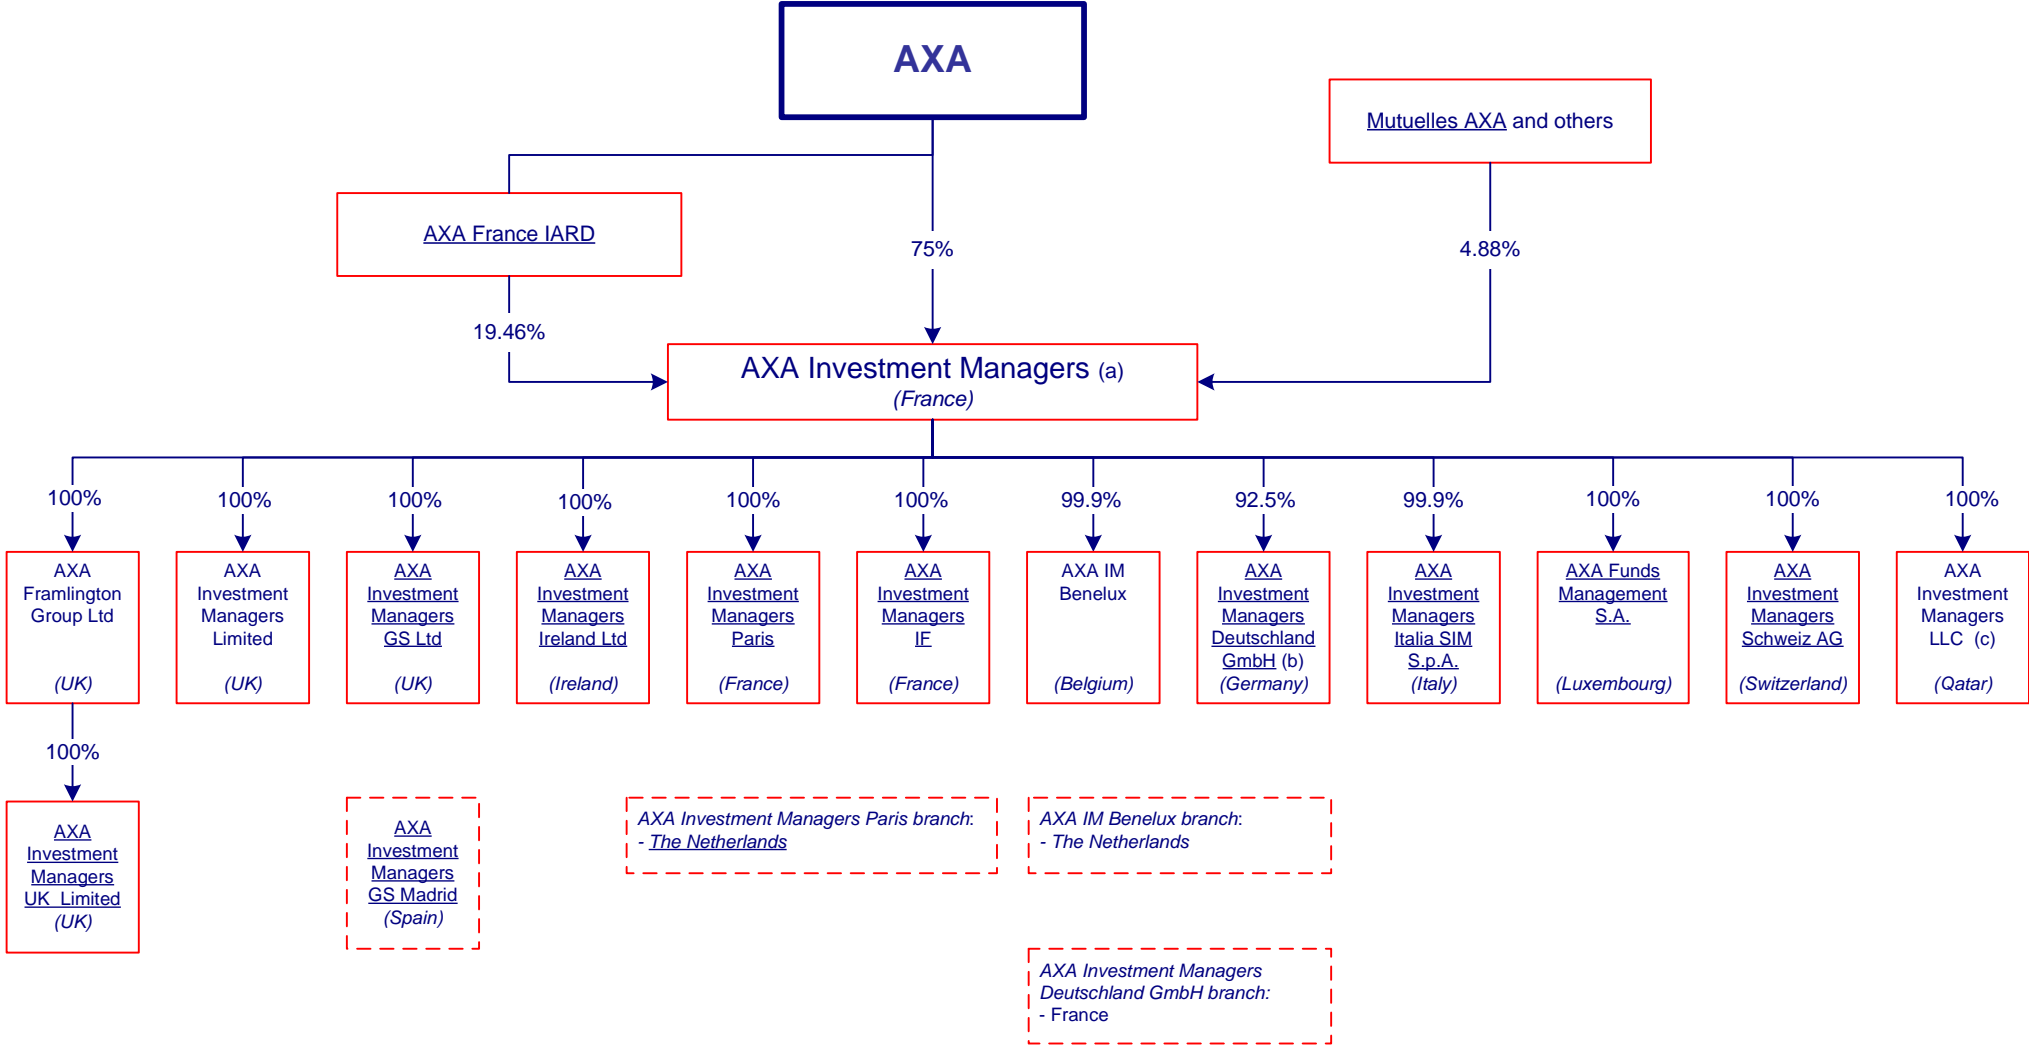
AXA

Mutuelles AXA and others

AXA France IARD

75%

4.88%

19.46%

AXA Investment Managers (a)
(France)

100%
AXA Framlington Group Ltd
(UK)

100%
AXA Investment Managers Limited
(UK)

100%
AXA Investment Managers GS Ltd
(UK)

100%
AXA Investment Managers Ireland Ltd
(Ireland)

100%
AXA Investment Managers Paris
(France)

100%
AXA Investment Managers IF
(France)

99.9%
AXA IM Benelux
(Belgium)

92.5%
AXA Investment Managers Deutschland GmbH (b)
(Germany)

99.9%
AXA Investment Managers Italia SIM S.p.A.
(Italy)

100%
AXA Funds Management S.A.
(Luxembourg)

100%
AXA Investment Managers Schweiz AG
(Switzerland)

100%
AXA Investment Managers LLC (c)
(Qatar)

100%
AXA Investment Managers UK Limited
(UK)

AXA Investment Managers GS Madrid
(Spain)

AXA Investment Managers Paris branch:
- The Netherlands

AXA IM Benelux branch:
- The Netherlands

AXA Investment Managers Deutschland GmbH branch:
- France